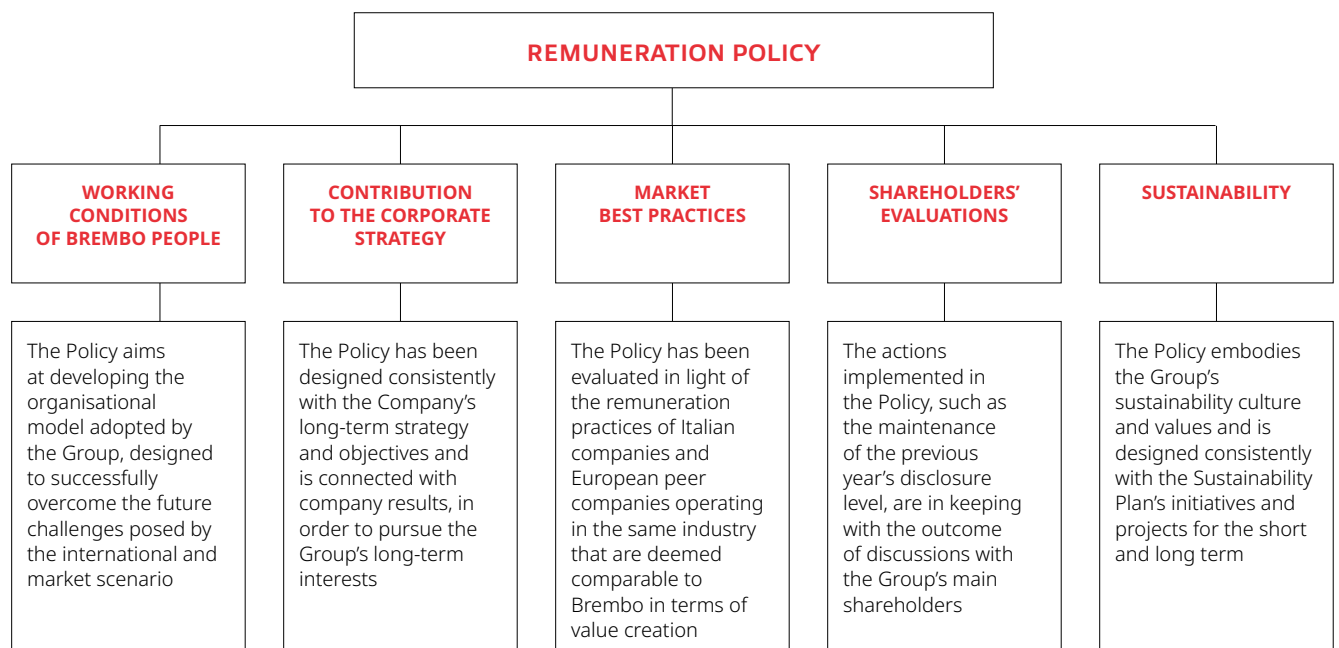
REMUNERATION POLICY

WORKING CONDITIONS OF BREMBO PEOPLE

The Policy aims at developing the organisational model adopted by the Group, designed to successfully overcome the future challenges posed by the international and market scenario

CONTRIBUTION TO THE CORPORATE STRATEGY

The Policy has been designed consistently with the Company's long-term strategy and objectives and is connected with company results, in order to pursue the Group's long-term interests

MARKET BEST PRACTICES

The Policy has been evaluated in light of the remuneration practices of Italian companies and European peer companies operating in the same industry that are deemed comparable to Brembo in terms of value creation

SHAREHOLDERS' EVALUATIONS

The actions implemented in the Policy, such as the maintenance of the previous year's disclosure level, are in keeping with the outcome of discussions with the Group's main shareholders

SUSTAINABILITY

The Policy embodies the Group's sustainability culture and values and is designed consistently with the Sustainability Plan's initiatives and projects for the short and long term